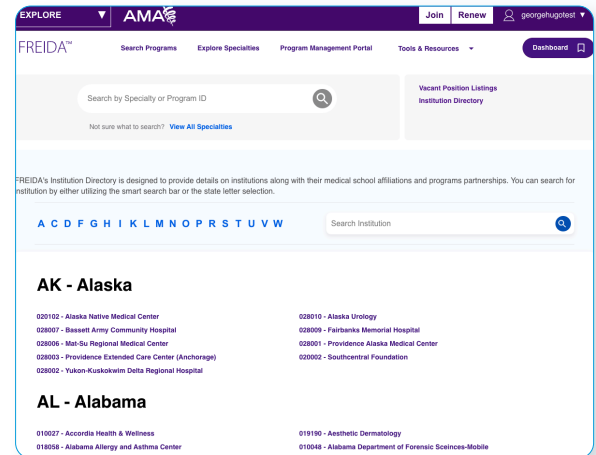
EXPLORE ▼ AMA

Join Renew georgehugotest ▼

FREIDA™

Search Programs Explore Specialties Program Management Portal Tools & Resources ▼ Dashboard

Search by Specialty or Program ID

Not sure what to search? View All Specialties

Vacant Position Listings
Institution Directory

FREIDA's Institution Directory is designed to provide details on institutions along with their medical school affiliations and programs partnerships. You can search for institution by either utilizing the smart search bar or the state letter selection.

A C D F G H I K L M N O P R S T U V W

Search Institution

AK - Alaska

020102 - Alaska Native Medical Center
028007 - Bassett Army Community Hospital
028006 - Mat-Su Regional Medical Center
028003 - Providence Extended Care Center (Anchorage)
028002 - Yukon-Kuskokwim Delta Regional Hospital

028010 - Alaska Urology
028009 - Fairbanks Memorial Hospital
028001 - Providence Alaska Medical Center
020002 - Southcentral Foundation

AL - Alabama

010027 - Accordia Health & Wellness
018058 - Alabama Allergy and Asthma Center

019190 - Aesthetic Dermatology
010048 - Alabama Department of Forensic Sceinces-Mobile